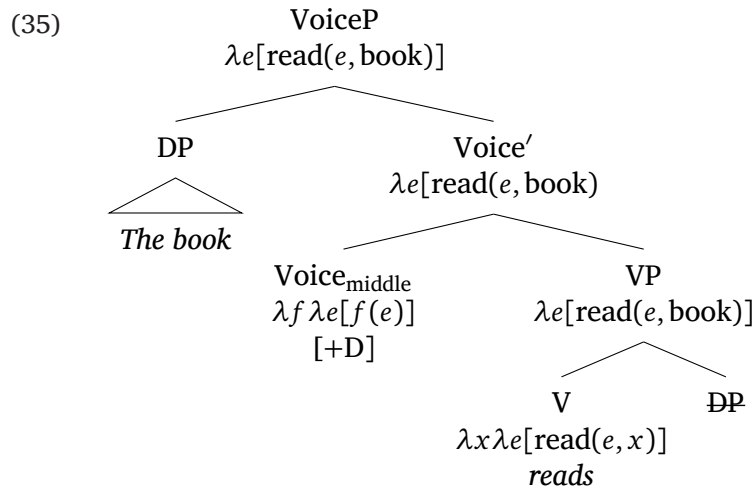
(35)

VoiceP
$\lambda e[\text{read}(e, \text{book})]$

DP
*The book*

Voice′
$\lambda e[\text{read}(e, \text{book})$

Voice$_{\text{middle}}$
$\lambda f \lambda e[f(e)]$
[+D]

VP
$\lambda e[\text{read}(e, \text{book})]$

V
$\lambda x \lambda e[\text{read}(e, x)]$
*reads*

~~DP~~